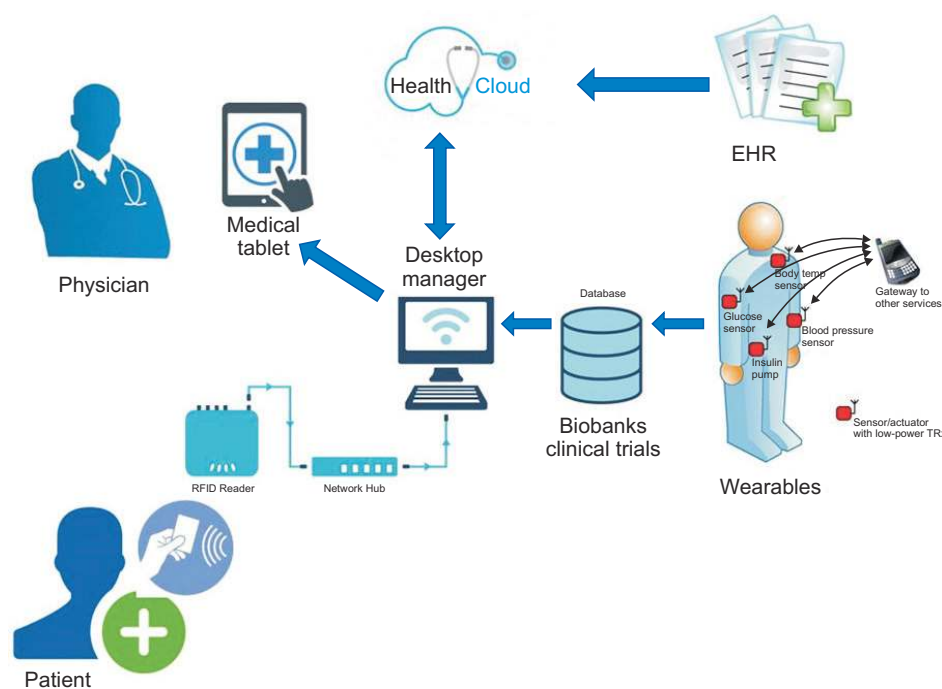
Health Cloud

EHR

Physician

Medical tablet

Desktop manager

Database

Body temp sensor

Gateway to other services

Glucose sensor

Blood pressure sensor

Insulin pump

Sensor/actuator with low-power TR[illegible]

Biobanks clinical trials

Wearables

RFID Reader

Network Hub

Patient